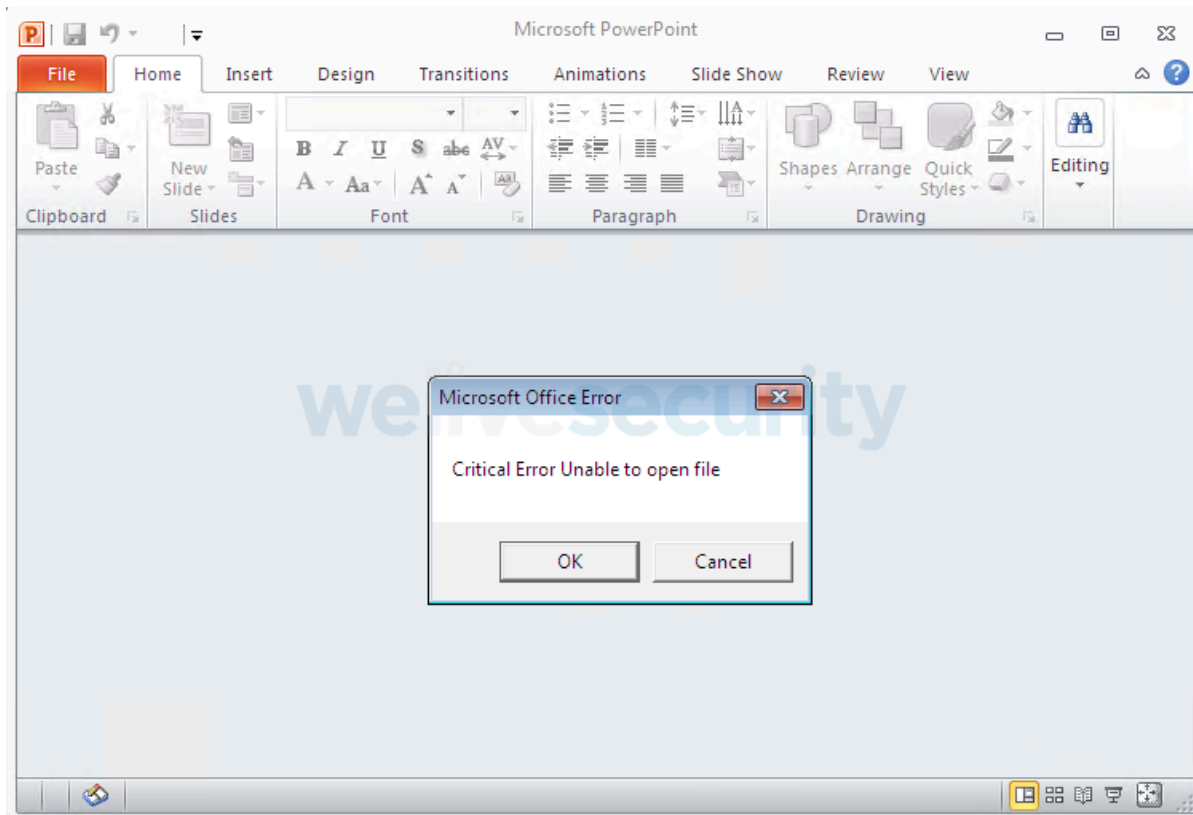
Microsoft PowerPoint

File Home Insert Design Transitions Animations Slide Show Review View

Paste
Clipboard
New Slide
Slides
Font
Paragraph
Shapes Arrange Quick Styles
Drawing
Editing

welivesecurity

Microsoft Office Error

Critical Error Unable to open file

OK Cancel